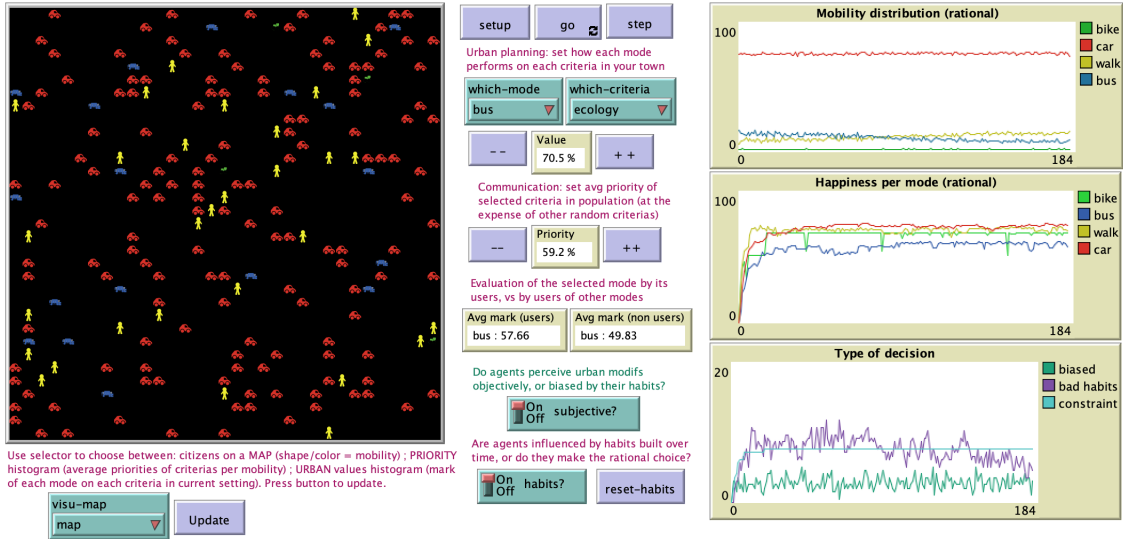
setup
go
step

Urban planning: set how each mode performs on each criteria in your town

which-mode
bus

which-criteria
ecology

--
Value
70.5 %
++

Communication: set avg priority of selected criteria in population (at the expense of other random criterias)

--
Priority
59.2 %
++

Evaluation of the selected mode by its users, vs by users of other modes

Avg mark (users)
bus : 57.66

Avg mark (non users)
bus : 49.83

Do agents perceive urban modifs objectively, or biased by their habits?

On
Off
subjective?

Are agents influenced by habits built over time, or do they make the rational choice?

On
Off
habits?

reset-habits

Use selector to choose between: citizens on a MAP (shape/color = mobility) ; PRIORITY histogram (average priorities of criterias per mobility) ; URBAN values histogram (mark of each mode on each criteria in current setting). Press button to update.

visu-map
map

Update

Mobility distribution (rational)
100
0
0
184
bike
car
walk
bus

Happiness per mode (rational)
100
0
0
184
bike
bus
walk
car

Type of decision
20
0
0
184
biased
bad habits
constraint